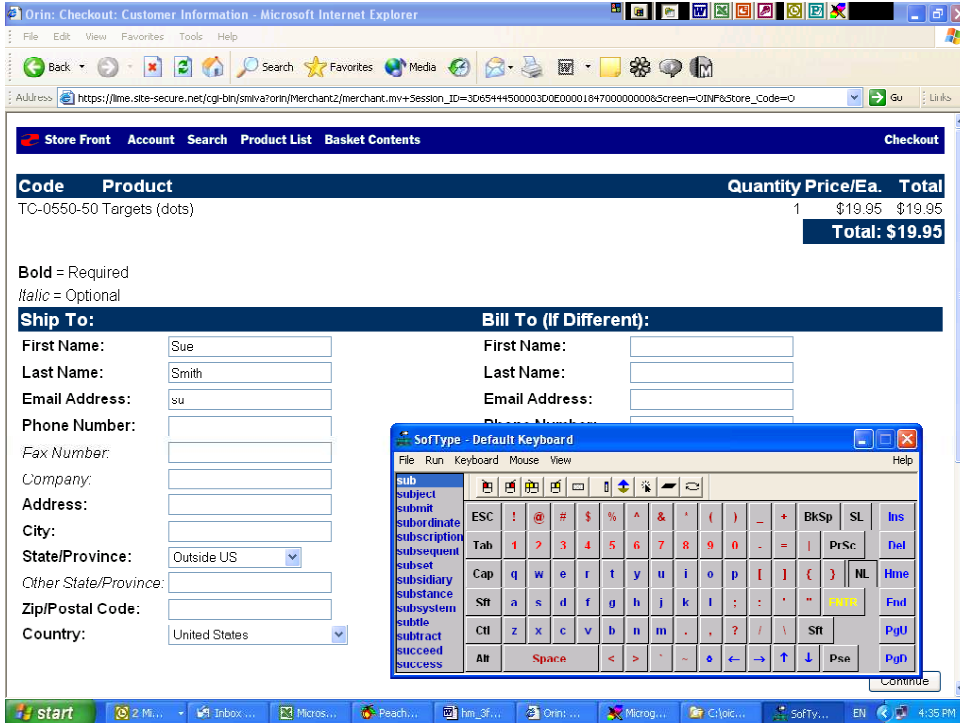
Orin: Checkout: Customer Information - Microsoft Internet Explorer

File Edit View Favorites Tools Help

Back Search Favorites Media

Address https://lme.site-secure.net/cgi-bin/smiva?orin/Merchant2/merchant.mv+Session_ID=3D65444500003D0E0000184700000000&Screen=OINF&Store_Code=O Go Links

Store Front Account Search Product List Basket Contents Checkout

| Code | Product | Quantity | Price/Ea. | Total |
|---|---|---|---|---|
| TC-0550-50 | Targets (dots) | 1 | \$19.95 | \$19.95 |

Total: \$19.95

**Bold** = Required
*Italic* = Optional

Ship To:

First Name: Sue
Last Name: Smith
Email Address: su
Phone Number:
*Fax Number:*
*Company:*
Address:
City:
State/Province: Outside US
*Other State/Province:*
Zip/Postal Code:
Country: United States

Bill To (If Different):

First Name:
Last Name:
Email Address:
Phone Number:

SofType - Default Keyboard

File Run Keyboard Mouse View Help

sub
subject
submit
subordinate
subscription
subsequent
subset
subsidiary
substance
subsystem
subtle
subtract
succeed
success

ESC ! @ # $ % ^ & * ( ) _ + BkSp SL Ins
Tab 1 2 3 4 5 6 7 8 9 0 - = | PrSc Del
Cap q w e r t y u i o p [ ] { } NL Hme
Sft a s d f g h j k l ; : ' " ENTR End
Ctl z x c v b n m . , ? / \ Sft PgU
Alt Space < > ` ~ ← → ↑ ↓ Pse PgD

Continue

start 2 Mi... Inbox ... Micros... Peach... hm_3f... Orin: ... Microg... C:\oic... SofTy... EN 4:35 PM